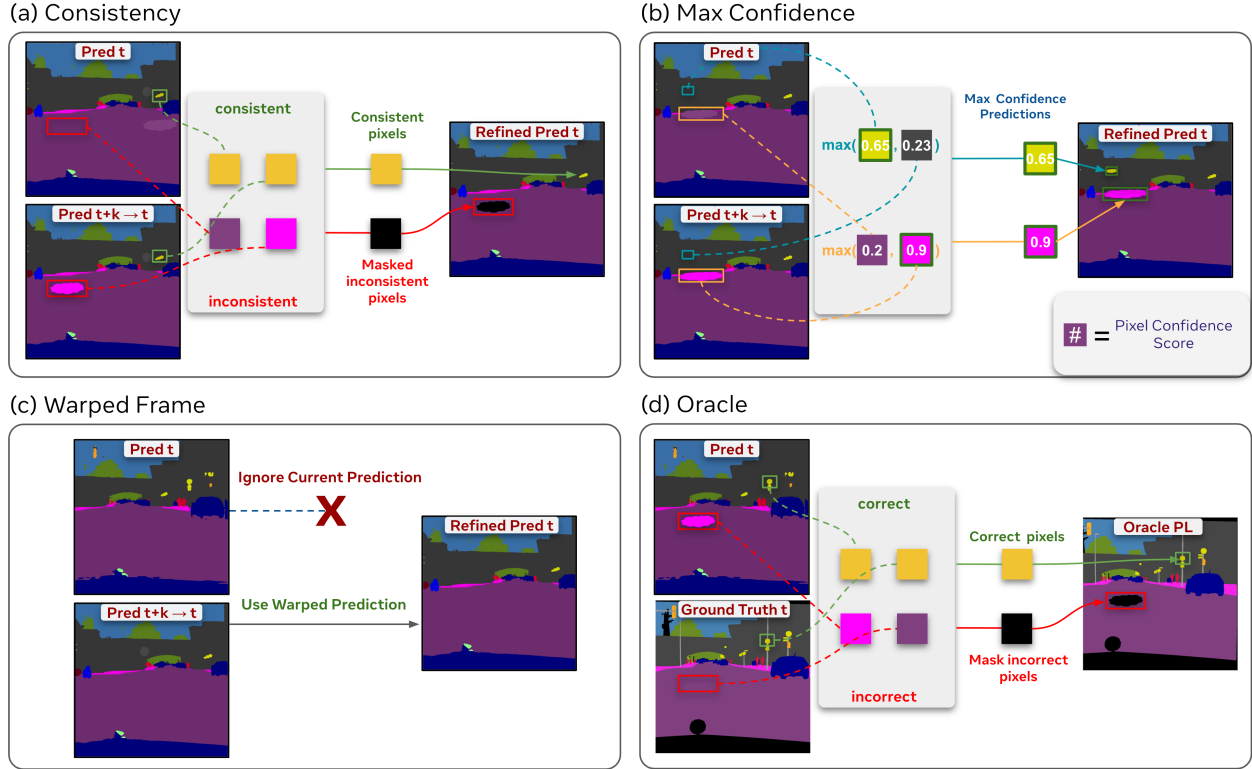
(a) Consistency

Pred t

Pred t+k → t

consistent

inconsistent

Consistent pixels

Masked inconsistent pixels

Refined Pred t

(b) Max Confidence

Pred t

Pred t+k → t

max( 0.65 , 0.23 )

max( 0.2 , 0.9 )

Max Confidence Predictions

0.65

0.9

Refined Pred t

# = Pixel Confidence Score

(c) Warped Frame

Pred t

Ignore Current Prediction

X

Pred t+k → t

Use Warped Prediction

Refined Pred t

(d) Oracle

Pred t

Ground Truth t

correct

incorrect

Correct pixels

Mask incorrect pixels

Oracle PL